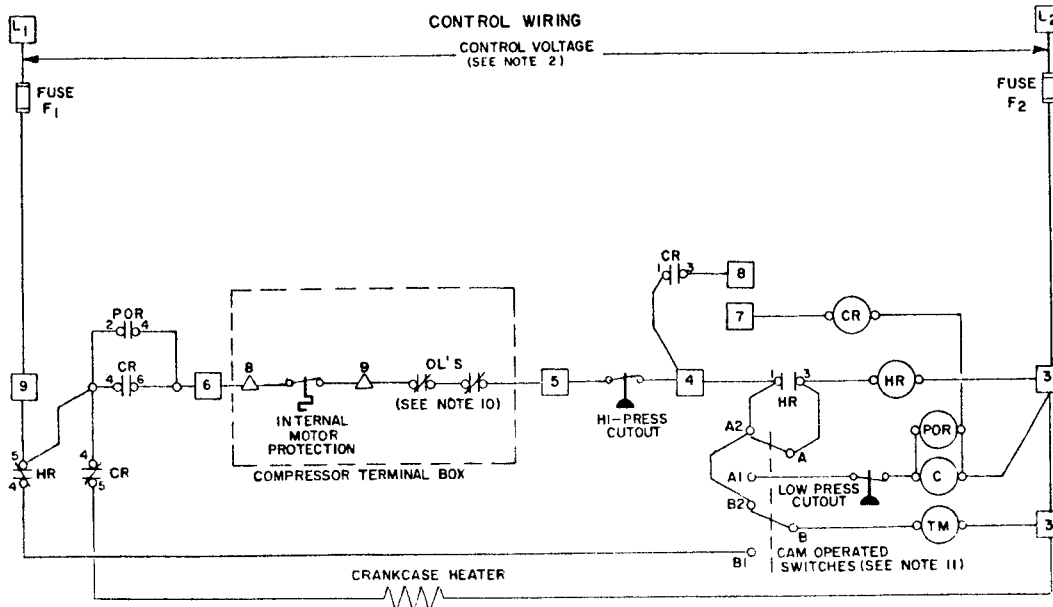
CONTROL WIRING

$L_1$

$L_2$

CONTROL VOLTAGE
(SEE NOTE 2)

FUSE
$F_1$

FUSE
$F_2$

CR
1 3

8

7

CR

POR
2 4

CR
4 6

6

8

9

OL'S

(SEE NOTE 10)

5

4

HR
3

HR

3

9

INTERNAL
MOTOR
PROTECTION

HI-PRESS
CUTOUT

HR

A2

A

POR

5
HR
4

4
CR
5

COMPRESSOR TERMINAL BOX

A1

C

LOW PRESS
CUTOUT

B2

B

TM

3

B1

CAM OPERATED
SWITCHES (SEE NOTE 11)

CRANKCASE HEATER